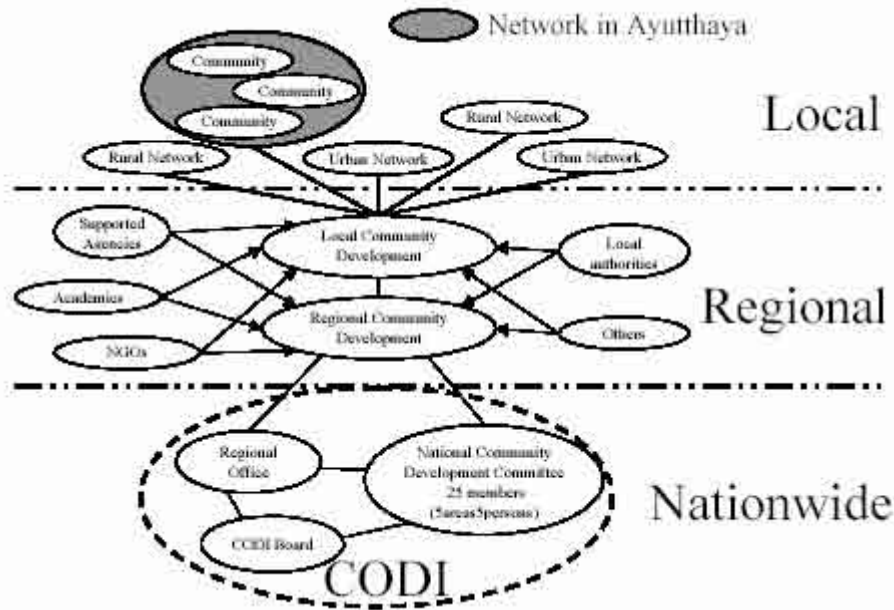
Network in Ayutthaya

Community
Community
Community

Local

Rural Network
Rural Network
Urban Network
Urban Network

Supported Agencies
Local Community Development
Local authorities

Academics
Regional Community Development
Regional

NGOs
Others

Regional Office
National Community Development Committee 25 members (5areas5persons)

Nationwide

CODI Board

CODI